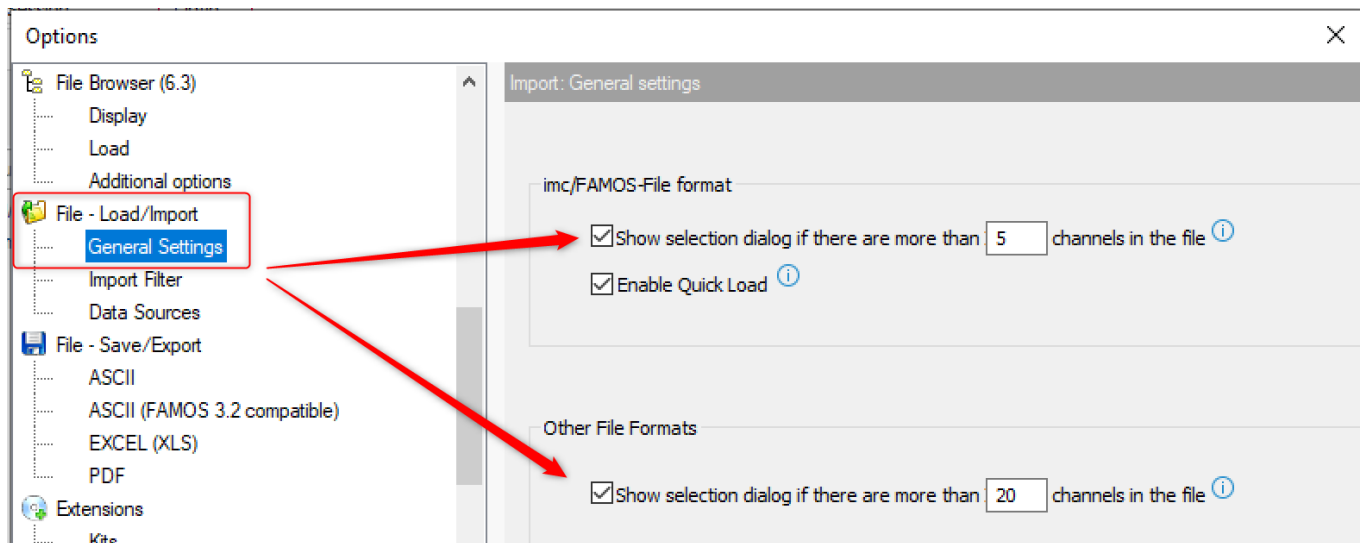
Options

File Browser (6.3)
Display
Load
Additional options
File - Load/Import
General Settings
Import Filter
Data Sources
File - Save/Export
ASCII
ASCII (FAMOS 3.2 compatible)
EXCEL (XLS)
PDF
Extensions
Kits

Import: General settings

imc/FAMOS-File format
Show selection dialog if there are more than 5 channels in the file
Enable Quick Load

Other File Formats
Show selection dialog if there are more than 20 channels in the file